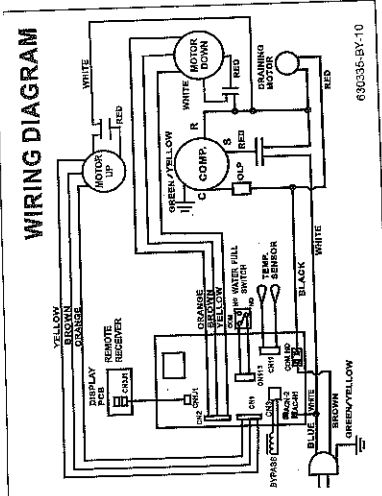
WIRING DIAGRAM

630335-BY-10

WHITE
MOTOR DOWN
WHITE
RED
DRAINING MOTOR
RED
MOTOR UP
RED
GREEN/YELLOW
R
COMP.
C
S
RED
OLP
WHITE
BLACK
YELLOW
BROWN
ORANGE
REMOTE RECEIVER
DISPLAY PCB
CN25
CN21
ORANGE
BROWN
YELLOW
COM
NO
WATER FULL SWITCH
TEMP. SENSOR
CN11
CN17
CN19
COM NO
CN2
CN1
CN3
BYPASS
BACN-2
BACN-1
BLUE
WHITE
BROWN
GREEN/YELLOW